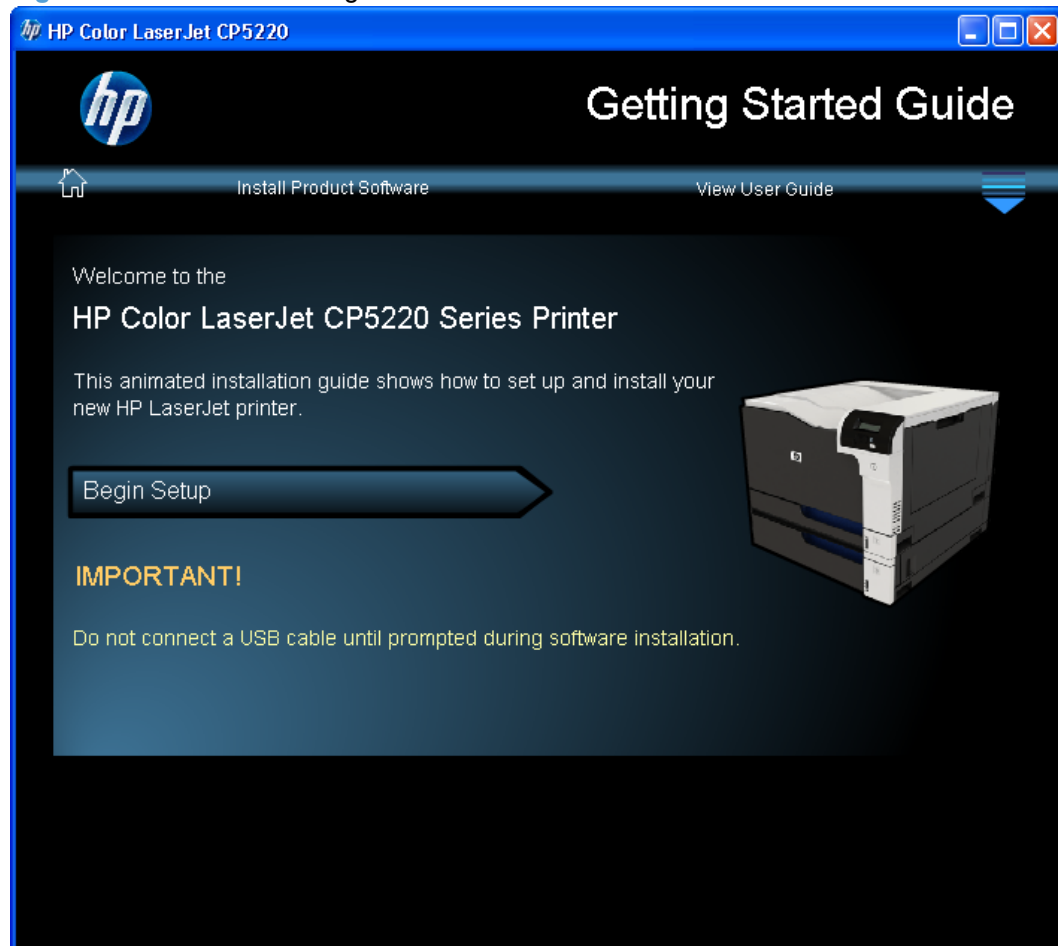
HP Color LaserJet CP5220

hp

Getting Started Guide

Install Product Software

View User Guide

Welcome to the

HP Color LaserJet CP5220 Series Printer

This animated installation guide shows how to set up and install your new HP LaserJet printer.

Begin Setup

IMPORTANT!

Do not connect a USB cable until prompted during software installation.